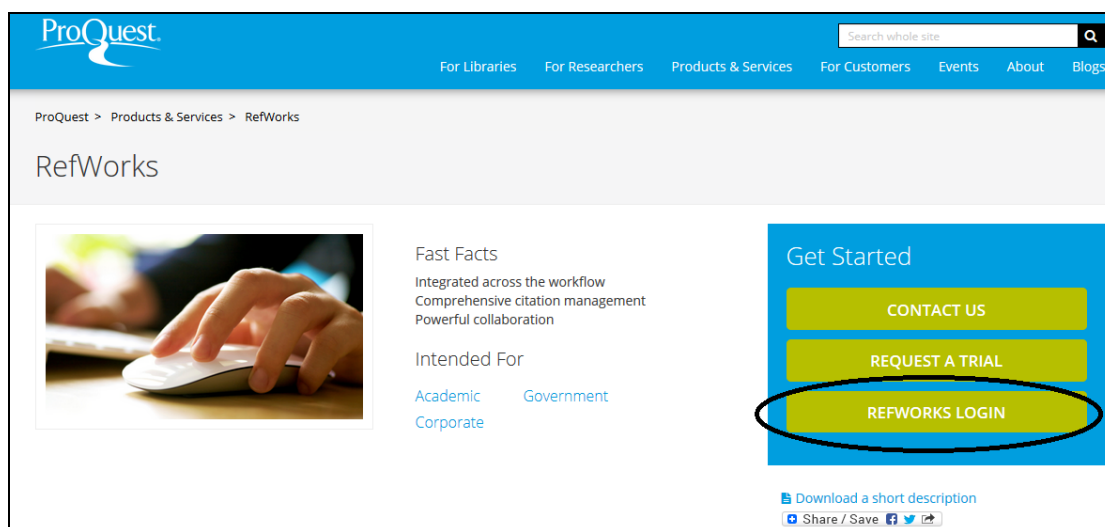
ProQuest.

Search whole site

For Libraries For Researchers Products & Services For Customers Events About Blogs

ProQuest > Products & Services > RefWorks

RefWorks

Fast Facts

Integrated across the workflow
Comprehensive citation management
Powerful collaboration

Intended For

Academic Government
Corporate

Get Started

CONTACT US

REQUEST A TRIAL

REFWORKS LOGIN

Download a short description

Share / Save